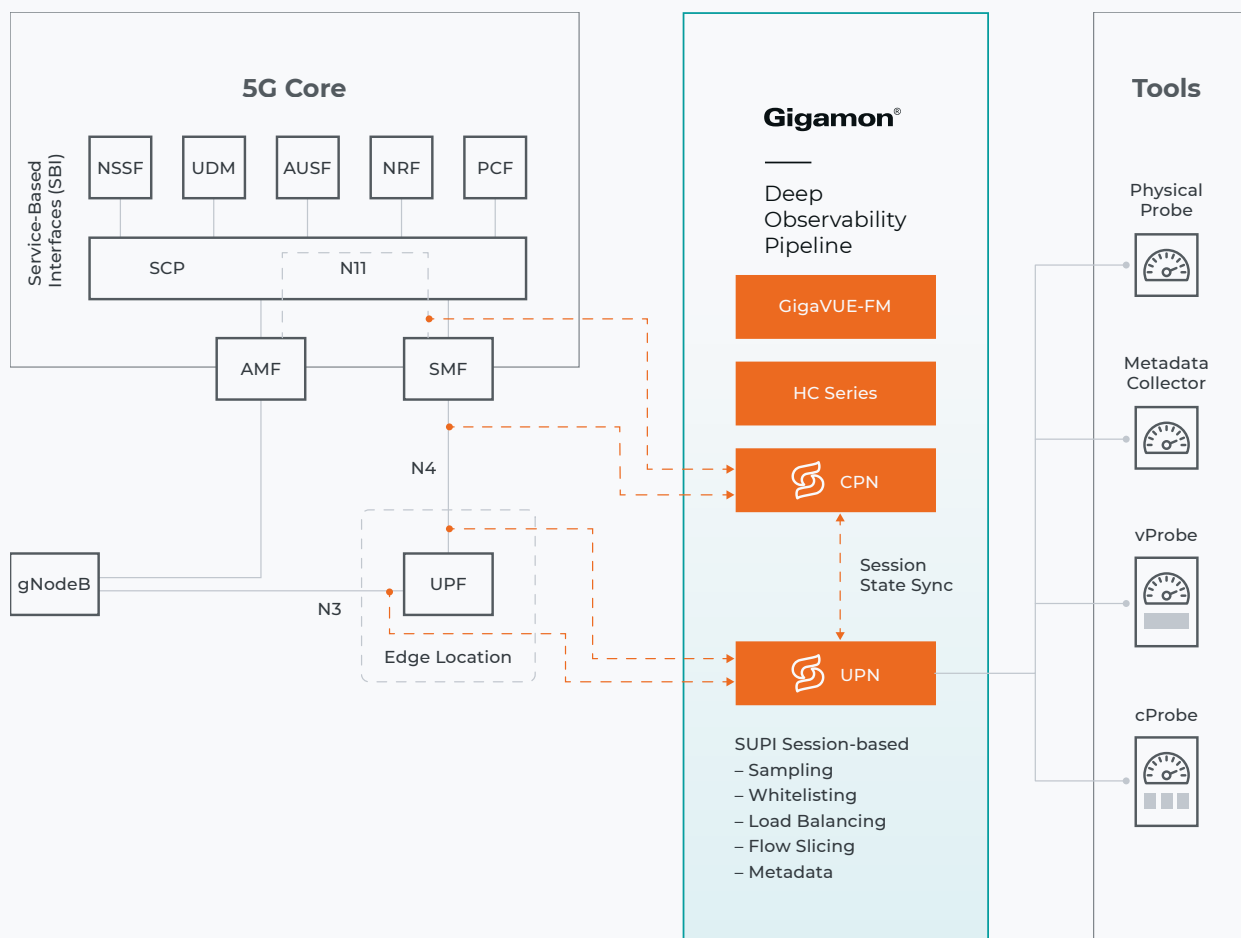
5G Core

Service-Based Interfaces (SBI)

NSSF UDM AUSF NRF PCF

SCP N11

AMF SMF

N4

gNodeB

UPF

N3

Edge Location

Gigamon®

Deep Observability Pipeline

GigaVUE-FM

HC Series

CPN

Session State Sync

UPN

SUPI Session-based
– Sampling
– Whitelisting
– Load Balancing
– Flow Slicing
– Metadata

Tools

Physical Probe

Metadata Collector

vProbe

cProbe